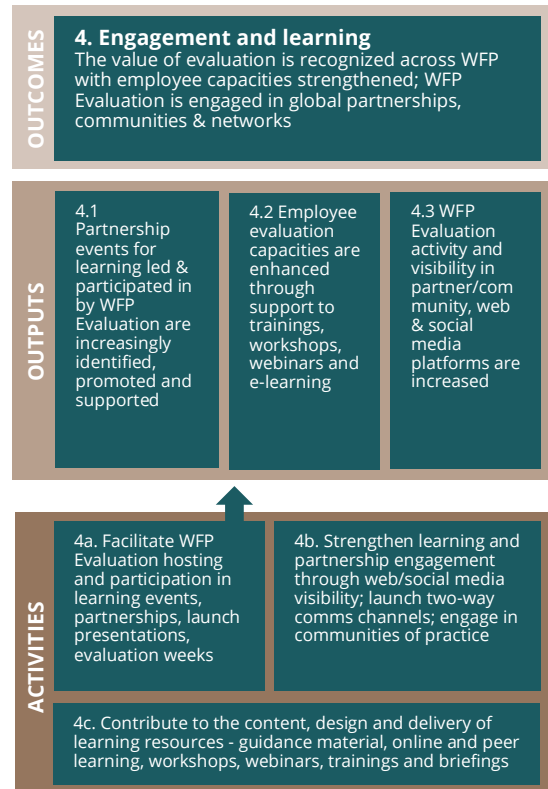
OUTCOMES

4. Engagement and learning
The value of evaluation is recognized across WFP with employee capacities strengthened; WFP Evaluation is engaged in global partnerships, communities & networks

OUTPUTS

4.1 Partnership events for learning led & participated in by WFP Evaluation are increasingly identified, promoted and supported

4.2 Employee evaluation capacities are enhanced through support to trainings, workshops, webinars and e-learning

4.3 WFP Evaluation activity and visibility in partner/community, web & social media platforms are increased

ACTIVITIES

4a. Facilitate WFP Evaluation hosting and participation in learning events, partnerships, launch presentations, evaluation weeks

4b. Strengthen learning and partnership engagement through web/social media visibility; launch two-way comms channels; engage in communities of practice

4c. Contribute to the content, design and delivery of learning resources - guidance material, online and peer learning, workshops, webinars, trainings and briefings